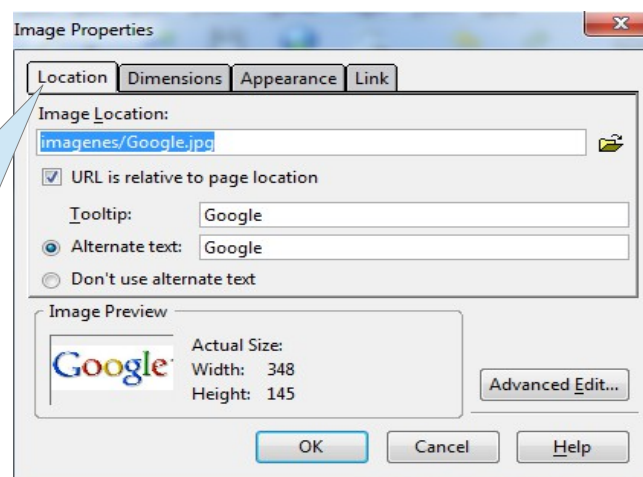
Image Properties

Location | Dimensions | Appearance | Link

Image Location:
imagenes/Google.jpg

URL is relative to page location

Tooltip: Google

Alternate text: Google

Don't use alternate text

Image Preview

Google

Actual Size:
Width: 348
Height: 145

Advanced Edit...

OK | Cancel | Help